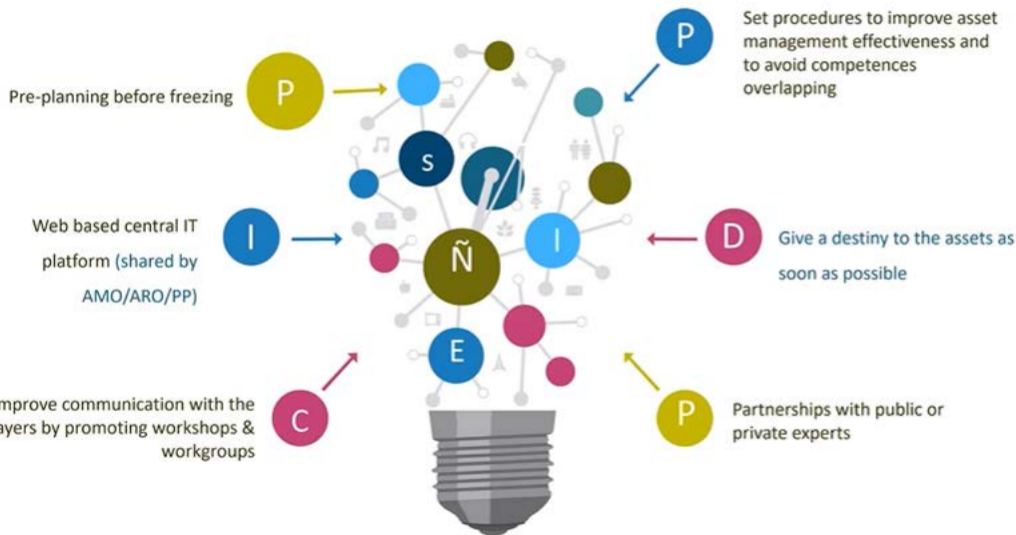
Set procedures to improve asset management effectiveness and to avoid competences overlapping

P

Pre-planning before freezing

P

S

Web based central IT platform (shared by AMO/ARO/PP)

I

I

D

Give a destiny to the assets as soon as possible

Ñ

E

mprove communication with the ayers by promoting workshops & workgroups

C

P

Partnerships with public or private experts